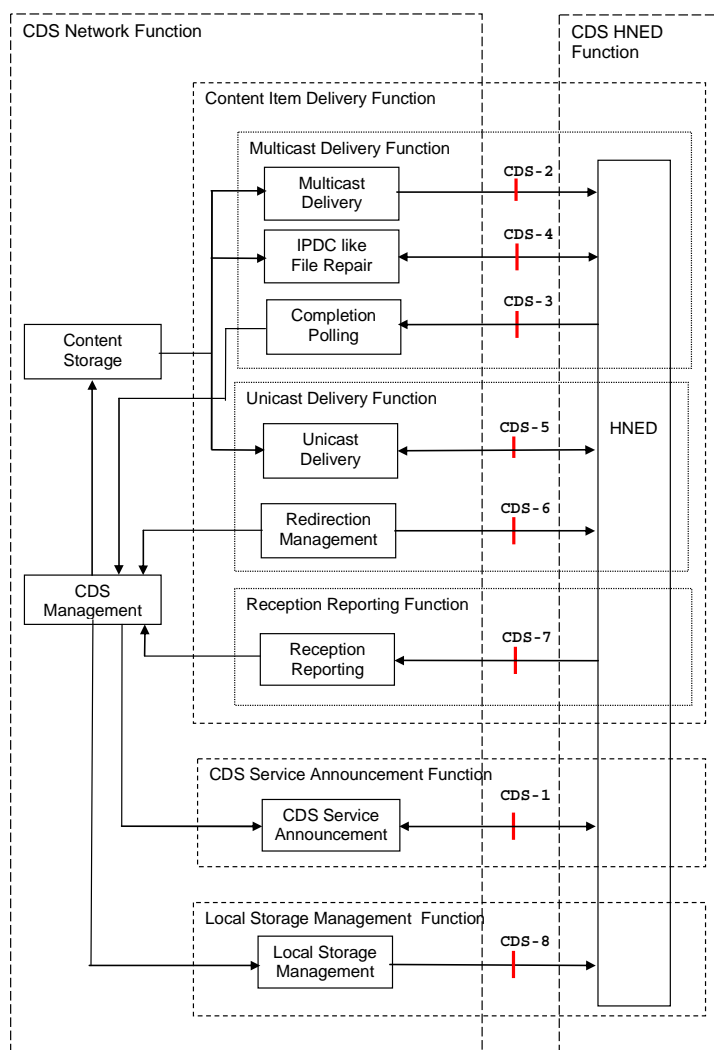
CDS Network Function

CDS HNED Function

Content Item Delivery Function

Multicast Delivery Function

Multicast Delivery

CDS-2

IPDC like File Repair

CDS-4

Completion Polling

CDS-3

Content Storage

Unicast Delivery Function

Unicast Delivery

CDS-5

HNED

Redirection Management

CDS-6

CDS Management

Reception Reporting Function

Reception Reporting

CDS-7

CDS Service Announcement Function

CDS Service Announcement

CDS-1

Local Storage Management Function

Local Storage Management

CDS-8